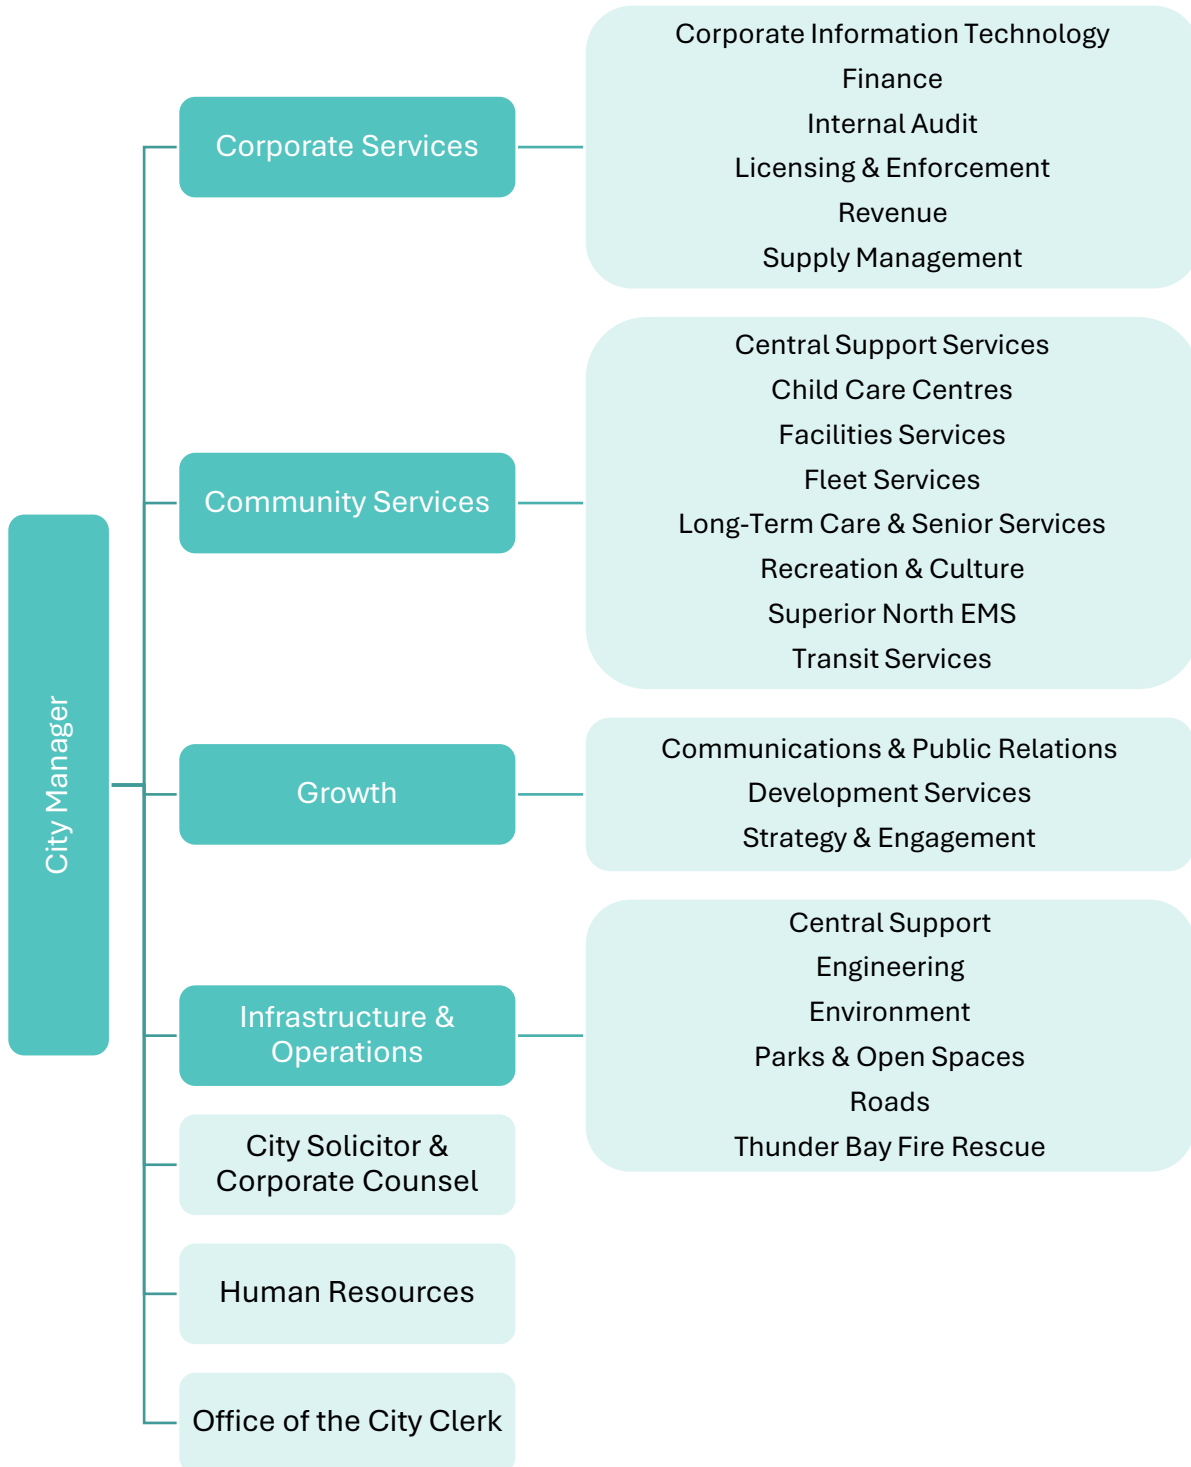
City Manager

Corporate Services

Corporate Information Technology
Finance
Internal Audit
Licensing & Enforcement
Revenue
Supply Management

Community Services

Central Support Services
Child Care Centres
Facilities Services
Fleet Services
Long-Term Care & Senior Services
Recreation & Culture
Superior North EMS
Transit Services

Growth

Communications & Public Relations
Development Services
Strategy & Engagement

Infrastructure & Operations

Central Support
Engineering
Environment
Parks & Open Spaces
Roads
Thunder Bay Fire Rescue

City Solicitor & Corporate Counsel

Human Resources

Office of the City Clerk